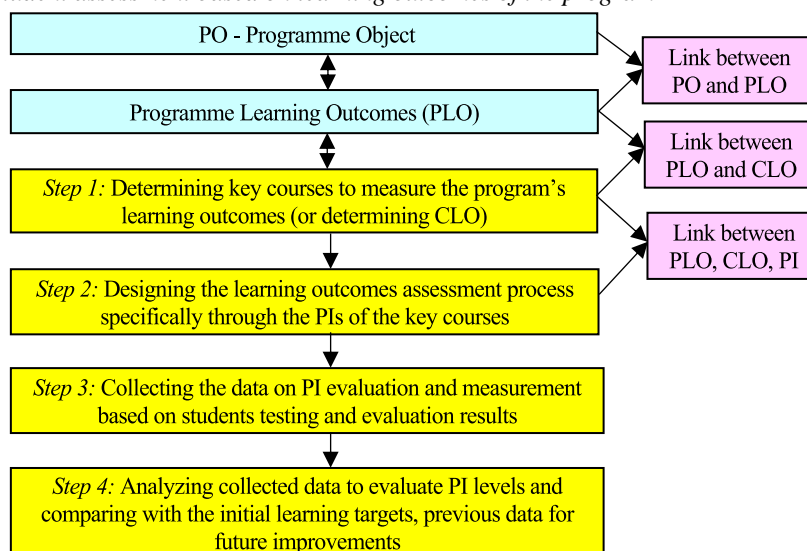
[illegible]

PO - Programme Object

Programme Learning Outcomes (PLO)

*Step 1:* Determining key courses to measure the program's learning outcomes (or determining CLO)

*Step 2:* Designing the learning outcomes assessment process specifically through the PIs of the key courses

*Step 3:* Collecting the data on PI evaluation and measurement based on students testing and evaluation results

*Step 4:* Analyzing collected data to evaluate PI levels and comparing with the initial learning targets, previous data for future improvements

Link between PO and PLO

Link between PLO and CLO

Link between PLO, CLO, PI